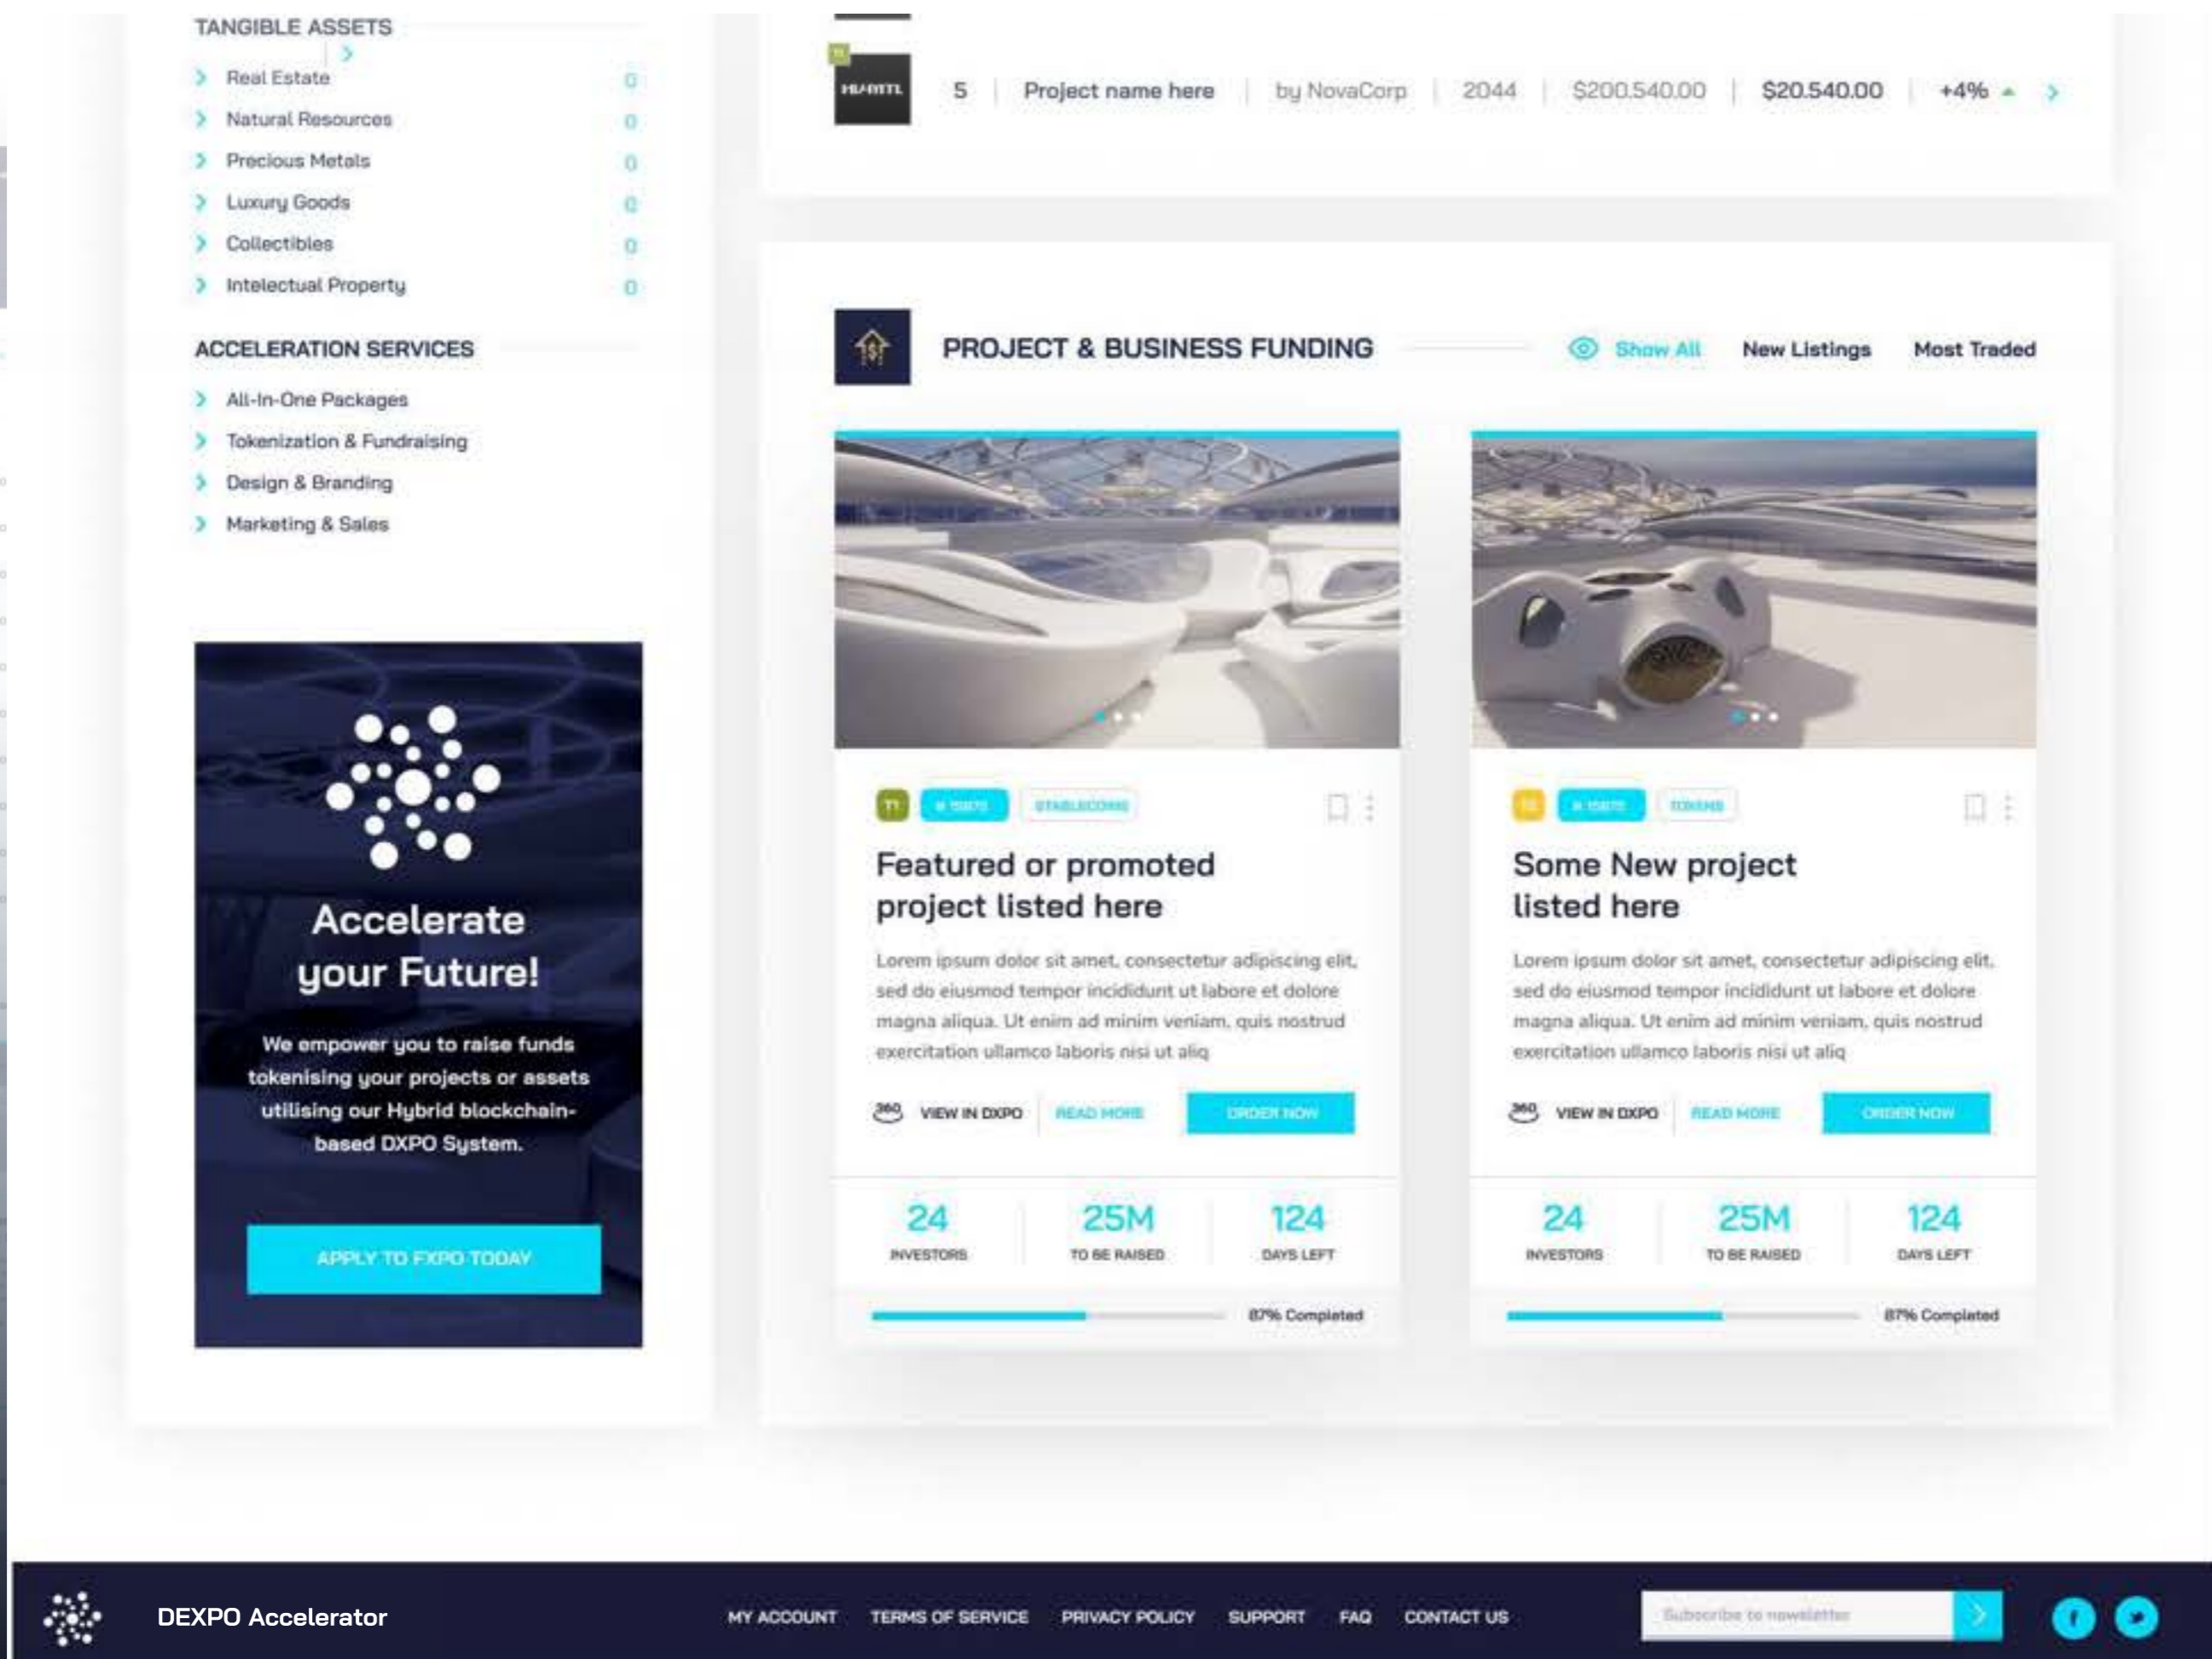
TANGIBLE ASSETS

Real Estate 0
Natural Resources 0
Precious Metals 0
Luxury Goods 0
Collectibles 0
Intelectual Property 0

ACCELERATION SERVICES

All-In-One Packages
Tokenization & Fundraising
Design & Branding
Marketing & Sales

Accelerate your Future!

We empower you to raise funds tokenising your projects or assets utilising our Hybrid blockchain-based DXPO System.

APPLY TO EXPO TODAY

5 | Project name here | by NovaCorp | 2044 | $200.540.00 | $20.540.00 | +4%

PROJECT & BUSINESS FUNDING

Show All New Listings Most Traded

T1 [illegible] STABLECOINS

Featured or promoted project listed here

Lorem ipsum dolor sit amet, consectetur adipiscing elit, sed do eiusmod tempor incididunt ut labore et dolore magna aliqua. Ut enim ad minim veniam, quis nostrud exercitation ullamco laboris nisi ut aliq

VIEW IN DXPO READ MORE ORDER NOW

24 INVESTORS
25M TO BE RAISED
124 DAYS LEFT

87% Completed

T2 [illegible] TOKENS

Some New project listed here

Lorem ipsum dolor sit amet, consectetur adipiscing elit, sed do eiusmod tempor incididunt ut labore et dolore magna aliqua. Ut enim ad minim veniam, quis nostrud exercitation ullamco laboris nisi ut aliq

VIEW IN DXPO READ MORE ORDER NOW

24 INVESTORS
25M TO BE RAISED
124 DAYS LEFT

87% Completed

DEXPO Accelerator

MY ACCOUNT TERMS OF SERVICE PRIVACY POLICY SUPPORT FAQ CONTACT US

Subscribe to newsletter